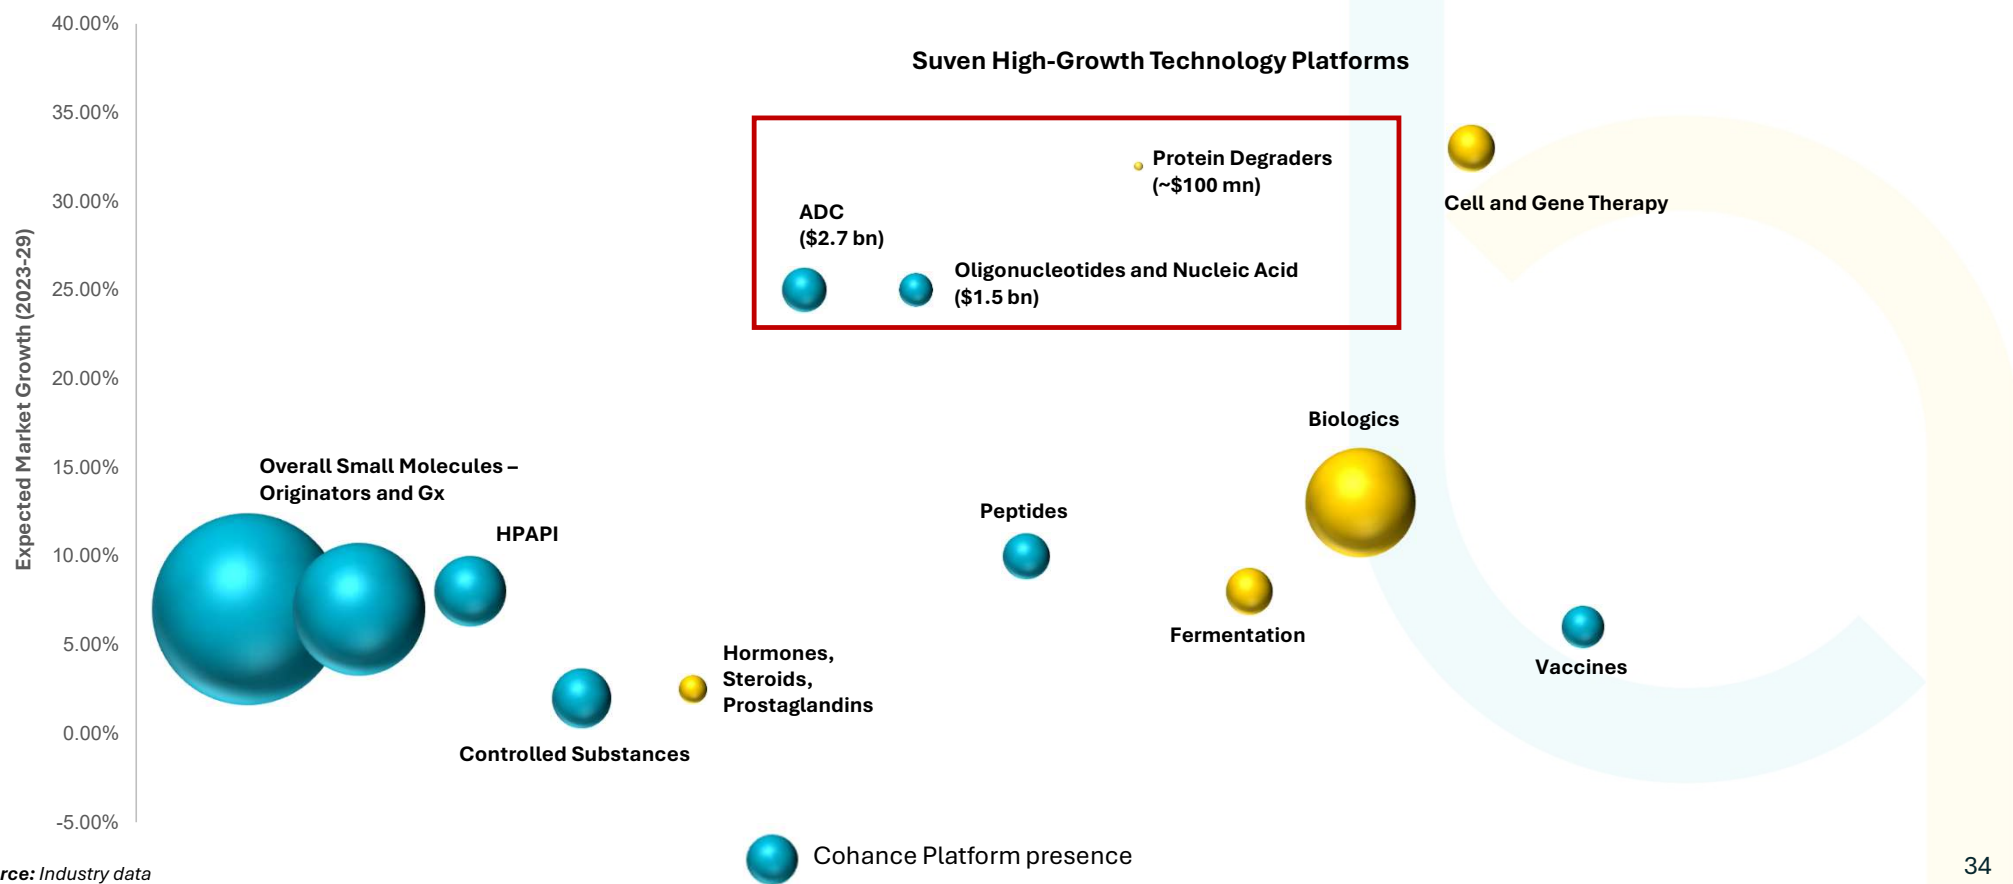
Suven High-Growth Technology Platforms

40.00%
35.00%
30.00%
25.00%
20.00%
15.00%
10.00%
5.00%
0.00%
-5.00%

Expected Market Growth (2023-29)

Protein Degraders (~$100 mn)

Cell and Gene Therapy

ADC ($2.7 bn)

Oligonucleotides and Nucleic Acid ($1.5 bn)

Biologics

Overall Small Molecules – Originators and Gx

HPAPI

Peptides

Fermentation

Vaccines

Hormones, Steroids, Prostaglandins

Controlled Substances

Cohance Platform presence

rce: Industry data

34